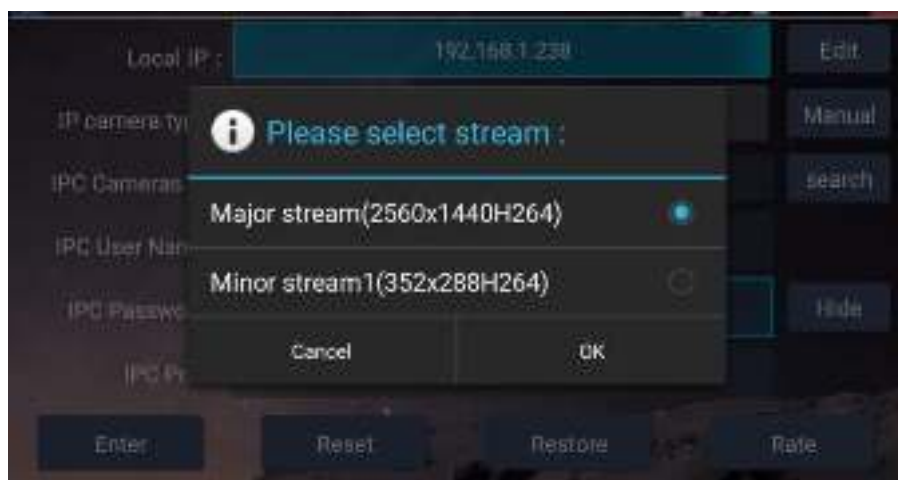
Local IP : 192.168.1.238 Edit

IP camera ty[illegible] Manual

IPC Cameras search

IPC User Nam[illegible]

IPC Passwo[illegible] Hide

IPC P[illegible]

Please select stream :

Major stream(2560x1440H264)

Minor stream1(352x288H264)

Cancel OK

Enter Reset Restore Rate